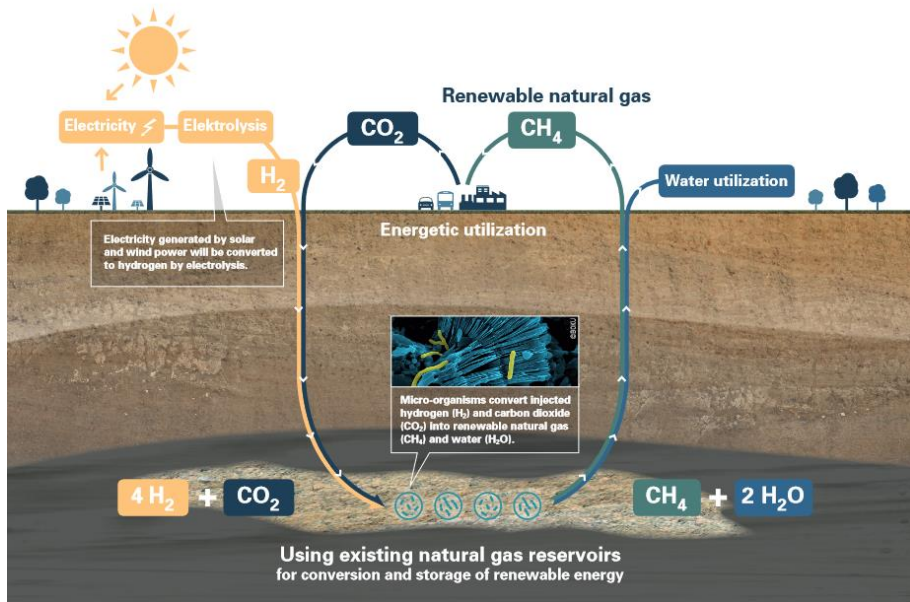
Renewable natural gas

Electricity

Elektrolysis

$H_2$

$CO_2$

$CH_4$

Water utilization

Energetic utilization

Electricity generated by solar and wind power will be converted to hydrogen by electrolysis.

Micro-organisms convert injected hydrogen ($H_2$) and carbon dioxide ($CO_2$) into renewable natural gas ($CH_4$) and water ($H_2O$).

$4 H_2$ + $CO_2$

$CH_4$ + $2 H_2O$

Using existing natural gas reservoirs
for conversion and storage of renewable energy